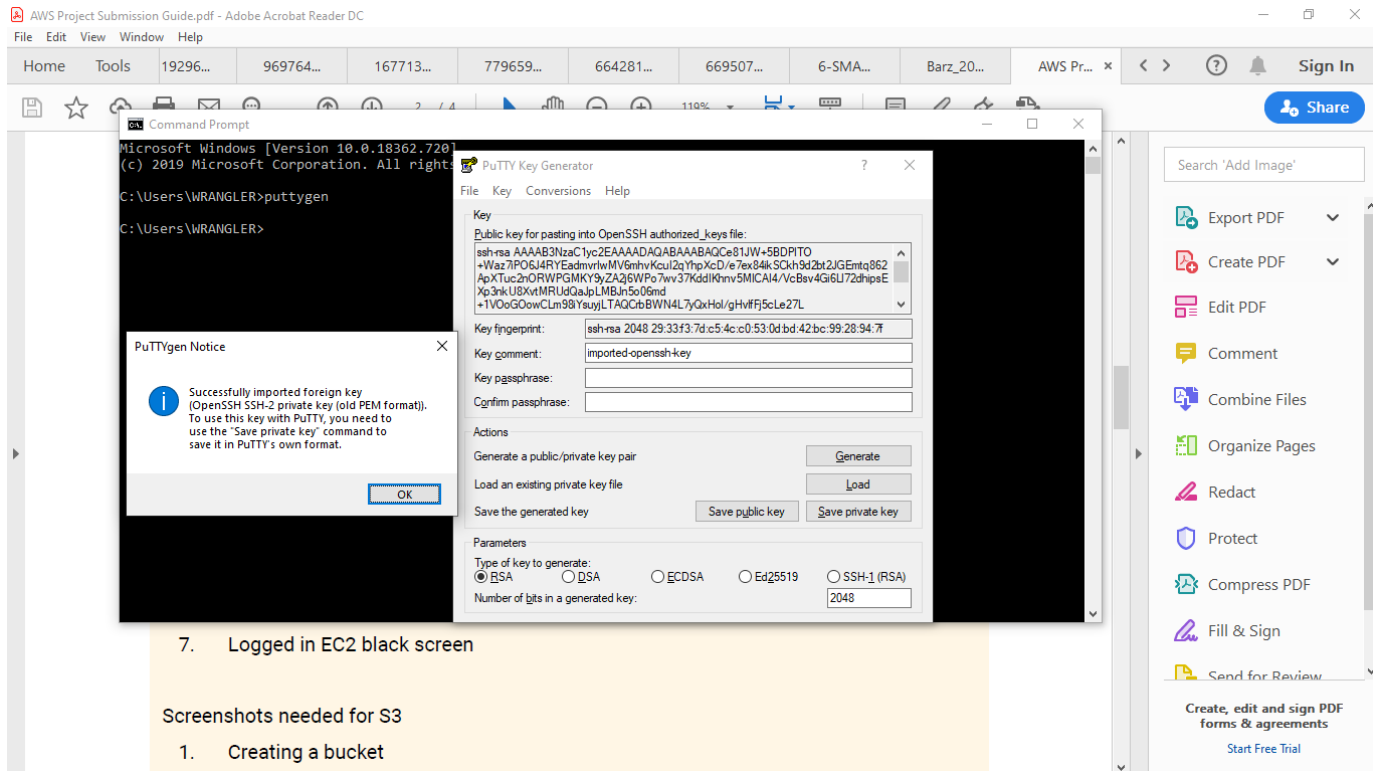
AWS Project Submission Guide.pdf - Adobe Acrobat Reader DC

File Edit View Window Help

Home Tools 19296... 969764... 167713... 779659... 664281... 669507... 6-SMA... Barz_20... AWS Pr... ×

Sign In

2 / 4 119%

Share

Command Prompt

Microsoft Windows [Version 10.0.18362.720]
(c) 2019 Microsoft Corporation. All rights

C:\Users\WRANGLER>puttygen

C:\Users\WRANGLER>

PuTTY Key Generator ?

File Key Conversions Help

Key
Public key for pasting into OpenSSH authorized_keys file:
ssh-rsa AAAAB3NzaC1yc2EAAAADAQABAAABAQCe81JW+5BDPITO
+Waz7iPO6J4RYEadmvrlwMV6mhvKcuI2qYhpXcD/e7ex84kSCkh9d2bt2JGEmtq862
ApXTuc2nORWPGMKY9yZA2j6WPo7wv37KddIKhnv5MICAI4/VcBsv4Gi6LI72dhipsE
Xp3nkU8XvtMRUdQaJpLMBJn5o06md
+1VOoGOowCLm98iYsuyjLTAQCrbBWN4L7yQxHol/gHvlfFj5cLe27L

Key fingerprint: ssh-rsa 2048 29:33:f3:7d:c5:4c:c0:53:0d:bd:42:bc:99:28:94:7f
Key comment: imported-openssh-key
Key passphrase:
Confirm passphrase:

Actions
Generate a public/private key pair Generate
Load an existing private key file Load
Save the generated key Save public key Save private key

Parameters
Type of key to generate:
RSA DSA ECDSA Ed25519 SSH-1 (RSA)
Number of bits in a generated key: 2048

PuTTYgen Notice

Successfully imported foreign key (OpenSSH SSH-2 private key (old PEM format)). To use this key with PuTTY, you need to use the "Save private key" command to save it in PuTTY's own format.

OK

7. Logged in EC2 black screen

Screenshots needed for S3

1. Creating a bucket

Search 'Add Image'

Export PDF
Create PDF
Edit PDF
Comment
Combine Files
Organize Pages
Redact
Protect
Compress PDF
Fill & Sign
Send for Review

Create, edit and sign PDF forms & agreements

Start Free Trial